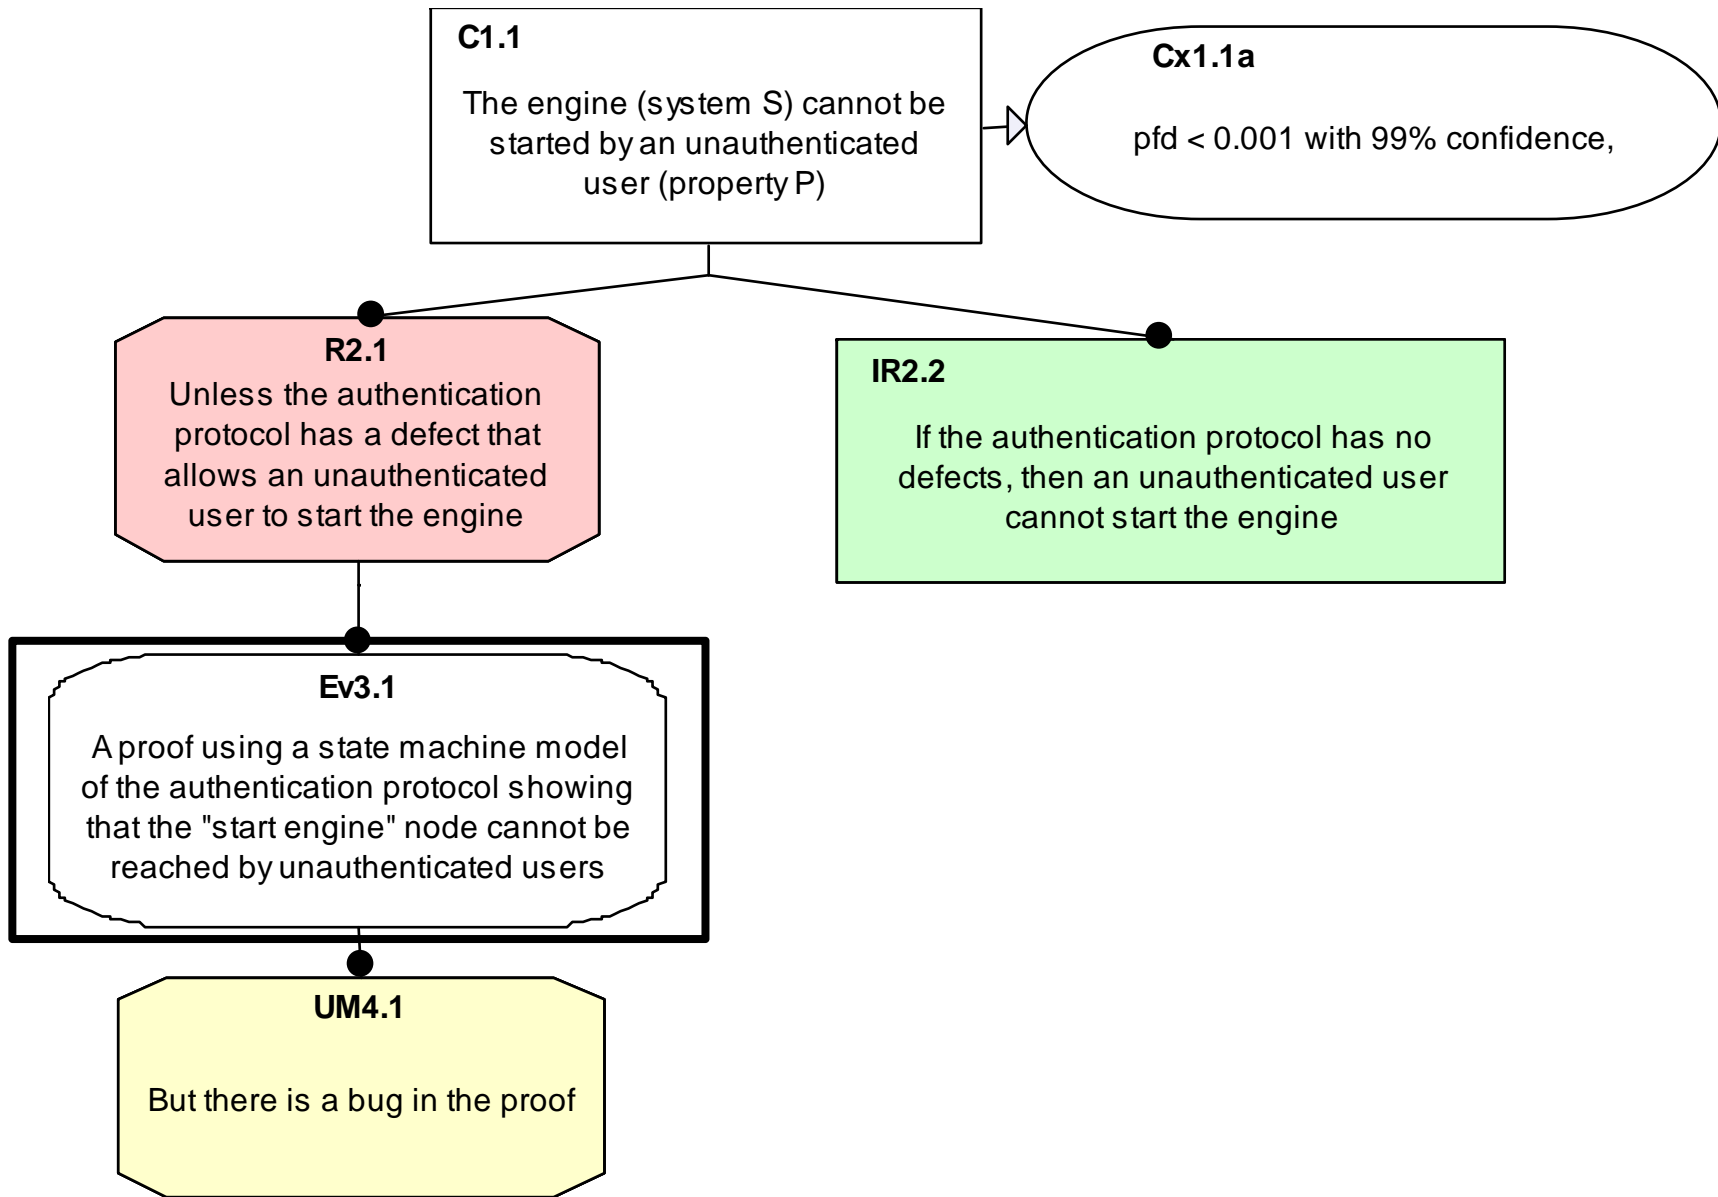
C1.1

The engine (system S) cannot be started by an unauthenticated user (property P)

Cx1.1a

pfd < 0.001 with 99% confidence,

R2.1

Unless the authentication protocol has a defect that allows an unauthenticated user to start the engine

IR2.2

If the authentication protocol has no defects, then an unauthenticated user cannot start the engine

Ev3.1

A proof using a state machine model of the authentication protocol showing that the "start engine" node cannot be reached by unauthenticated users

UM4.1

But there is a bug in the proof